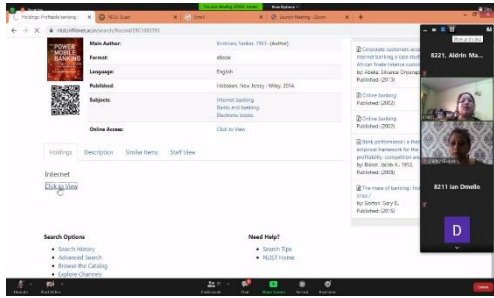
Holdings: Profitable banking | NUST Quest | Email | Launch Meeting - Zoom

You are viewing Aldrin's screen

nust.on.worldcat.org/search/Record/EBC1683590

POWER MOBILE BANKING

| Main Author: | Krishnan, Sankar, 1957- (Author) |
|---|---|
| Format: | eBook |
| Language: | English |
| Published: | Hoboken, New Jersey : Wiley, 2014. |
| Subjects: | Internet banking. Banks and banking. Electronic books. |
| Online Access: | Click to View |

Holdings | Description | Similar Items | Staff View

Internet

Click to View

Corporate customers accep internet banking a case stud African trade finance custo by: Abebe, Shiferaw Onyango Published: (2013)

Online banking Published: (2002)

Online banking Published: (2002)

Bank performance : a theo empirical framework for the profitability, competition an by: Bikker, Jacob A., 1952- Published: (2009)

The magic of banking : hov crisis / by: Sorten, Gary B., Published: (2015)

Search Options
• Search History
• Advanced Search
• Browse the Catalog
• Explore Channels

Need Help?
• Search Tips
• NUST Home

8221, Aldrin Ma...

8211 Ian Dmello

D

Unmute | Start Video | Participants | Chat | Share Screen | Record | Reactions | Leave